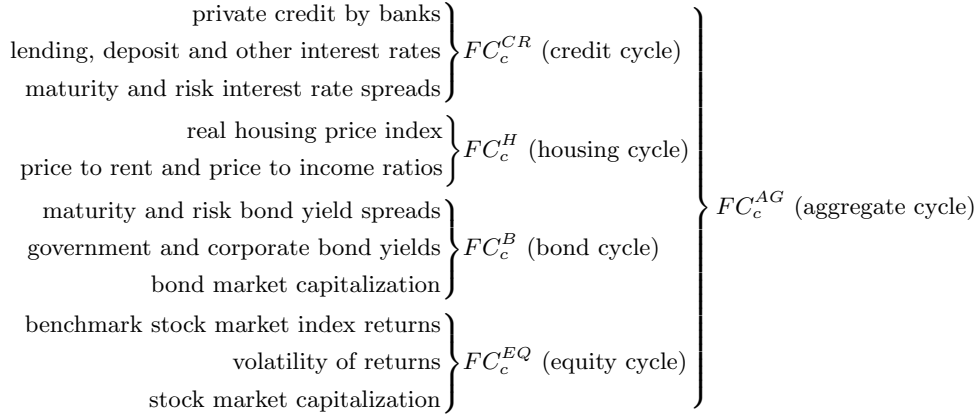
private credit by banks
lending, deposit and other interest rates
maturity and risk interest rate spreads
$FC_c^{CR}$ (credit cycle)

real housing price index
price to rent and price to income ratios
$FC_c^{H}$ (housing cycle)

maturity and risk bond yield spreads
government and corporate bond yields
bond market capitalization
$FC_c^{B}$ (bond cycle)

benchmark stock market index returns
volatility of returns
stock market capitalization
$FC_c^{EQ}$ (equity cycle)

$FC_c^{AG}$ (aggregate cycle)